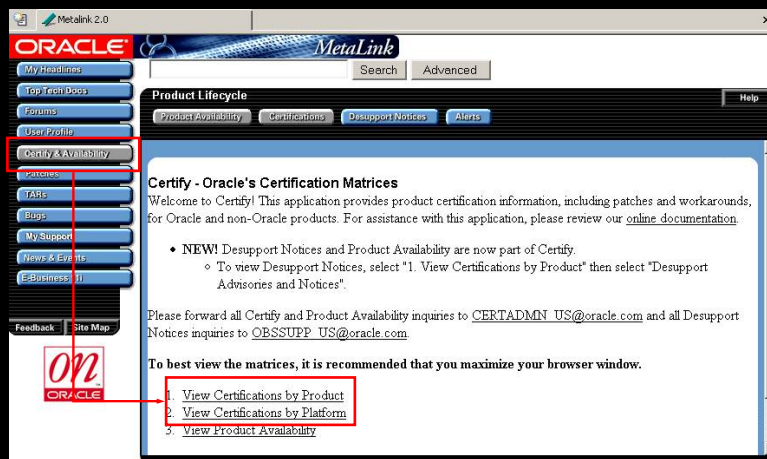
Metalink 2.0

ORACLE MetaLink

Search Advanced

My Headlines
Top Tech Docs
Forums
User Profile
Certify & Availability
Patches
TARs
Bugs
My Support
News & Events
E-Business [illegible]

Feedback Site Map

ON ORACLE

Product Lifecycle

Help

Product Availability Certifications Desupport Notices Alerts

Certify - Oracle's Certification Matrices

Welcome to Certify! This application provides product certification information, including patches and workarounds, for Oracle and non-Oracle products. For assistance with this application, please review our online documentation.

• NEW! Desupport Notices and Product Availability are now part of Certify.
◦ To view Desupport Notices, select "1. View Certifications by Product" then select "Desupport Advisories and Notices".

Please forward all Certify and Product Availability inquiries to CERTADMN_US@oracle.com and all Desupport Notices inquiries to OBSSUPP_US@oracle.com.

To best view the matrices, it is recommended that you maximize your browser window.

1. View Certifications by Product
2. View Certifications by Platform
3. View Product Availability